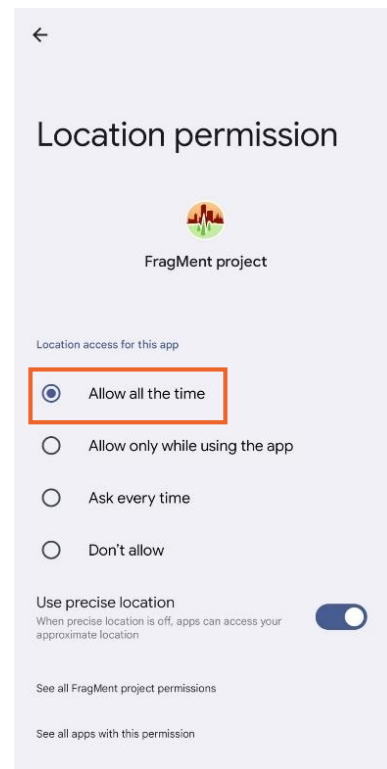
Location permission

FragMent project

Location access for this app

Allow all the time

Allow only while using the app

Ask every time

Don't allow

Use precise location
When precise location is off, apps can access your approximate location

See all FragMent project permissions

See all apps with this permission